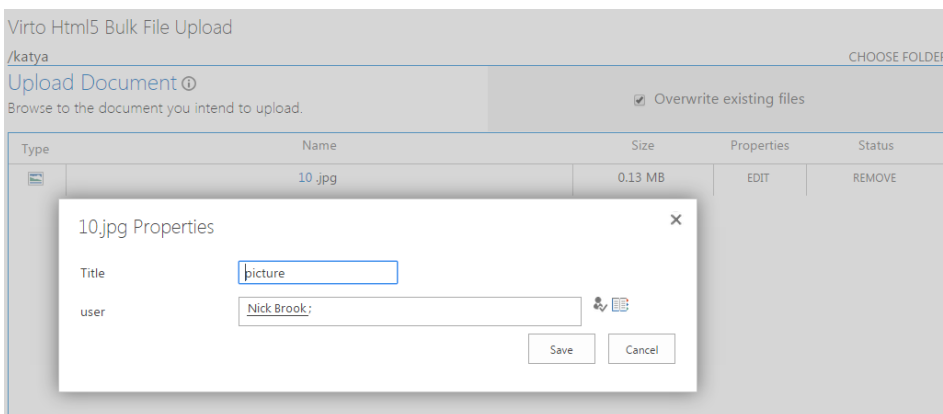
Virto Html5 Bulk File Upload

/katya

CHOOSE FOLDEF

Upload Document ⓘ

Browse to the document you intend to upload.

Overwrite existing files

| Type | Name | Size | Properties | Status |
|---|---|---|---|---|
| | 10 .jpg | 0.13 MB | EDIT | REMOVE |

10.jpg Properties

×

Title picture

user Nick Brook;

Save Cancel